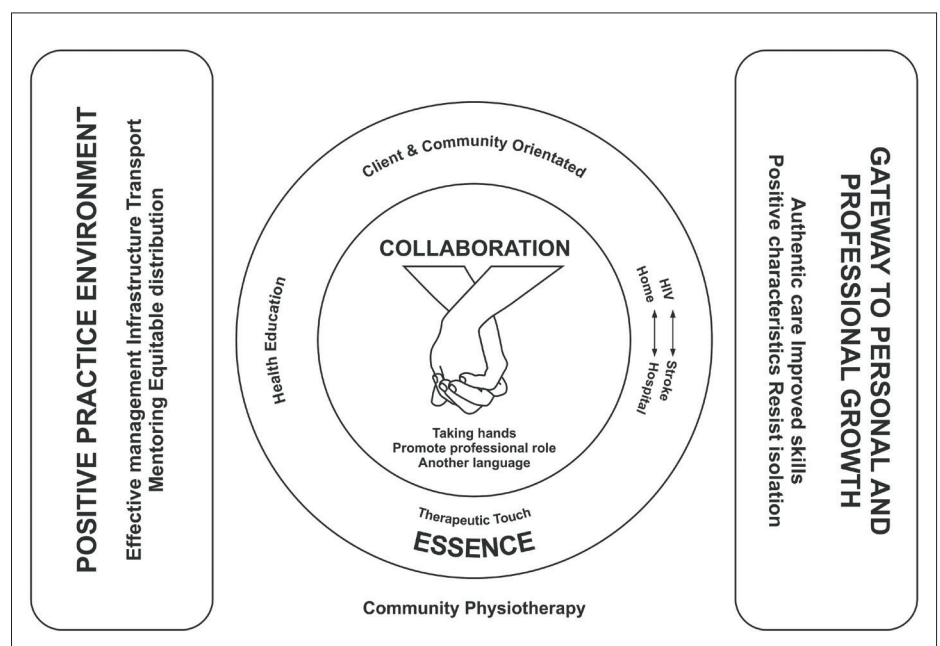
POSITIVE PRACTICE ENVIRONMENT

Effective management Infrastructure Transport

Mentoring Equitable distribution

Client & Community Orientated

COLLABORATION

Health Education

HIV ⟷ Stroke

Home ⟷ Hospital

Taking hands

Promote professional role

Another language

Therapeutic Touch

ESSENCE

Community Physiotherapy

GATEWAY TO PERSONAL AND PROFESSIONAL GROWTH

Authentic care Improved skills

Positive characteristics Resist isolation